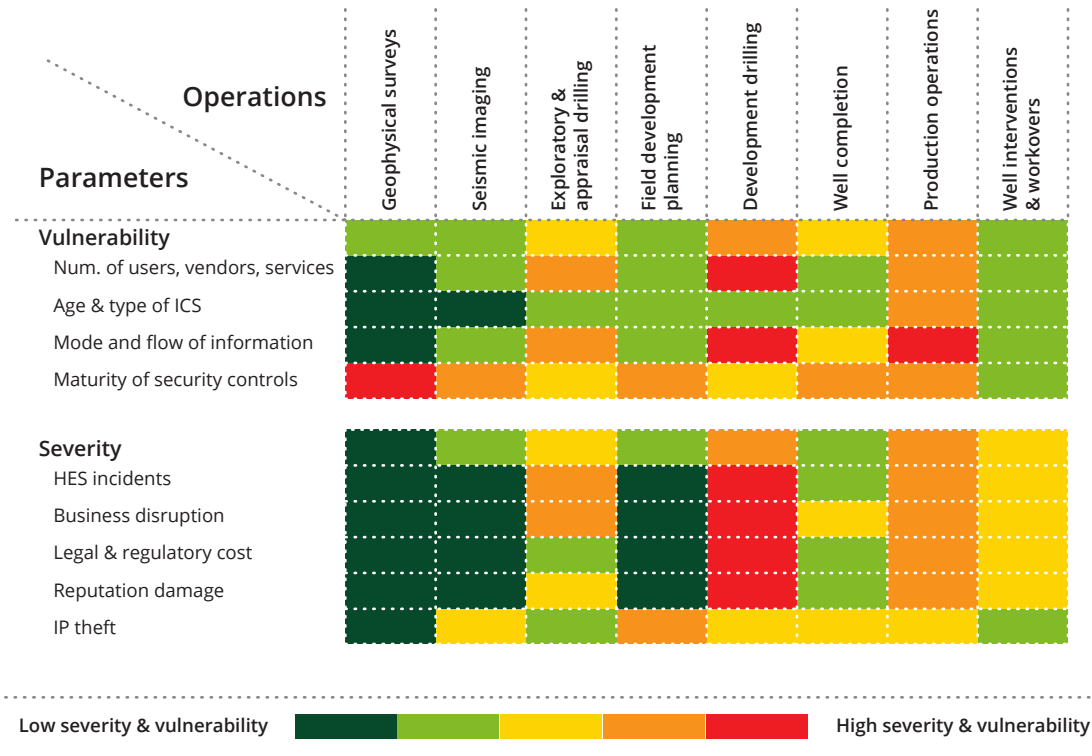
Operations

Parameters

| | Geophysical surveys | Seismic imaging | Exploratory & appraisal drilling | Field development planning | Development drilling | Well completion | Production operations | Well interventions & workovers |
|---|---|---|---|---|---|---|---|---|
| **Vulnerability** | | | | | | | | |
| Num. of users, vendors, services | | | | | | | | |
| Age & type of ICS | | | | | | | | |
| Mode and flow of information | | | | | | | | |
| Maturity of security controls | | | | | | | | |
| **Severity** | | | | | | | | |
| HES incidents | | | | | | | | |
| Business disruption | | | | | | | | |
| Legal & regulatory cost | | | | | | | | |
| Reputation damage | | | | | | | | |
| IP theft | | | | | | | | |

Low severity & vulnerability    High severity & vulnerability